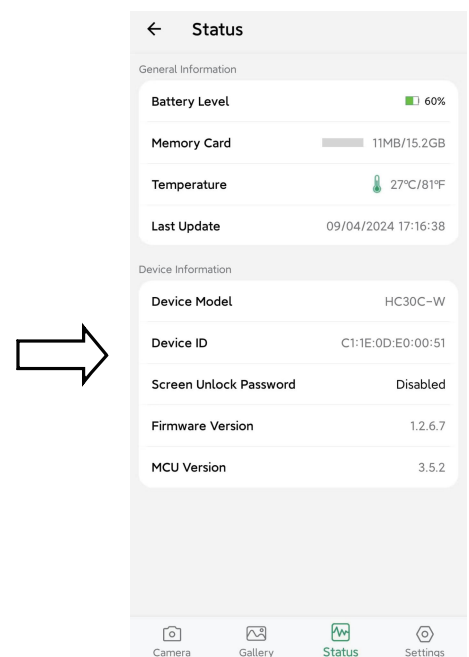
← Status

General Information

| | |
|---|---|
| Battery Level | 60% |
| Memory Card | 11MB/15.2GB |
| Temperature | 27°C/81°F |
| Last Update | 09/04/2024 17:16:38 |

Device Information

| | |
|---|---|
| Device Model | HC30C-W |
| Device ID | C1:1E:0D:E0:00:51 |
| Screen Unlock Password | Disabled |
| Firmware Version | 1.2.6.7 |
| MCU Version | 3.5.2 |

Camera Gallery Status Settings